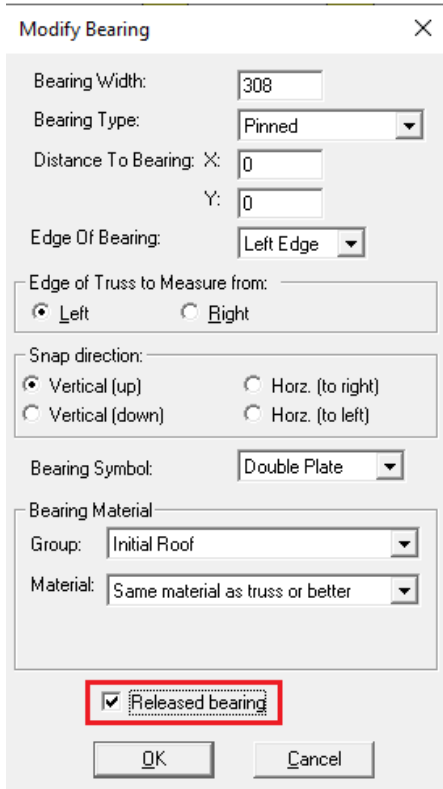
Modify Bearing

Bearing Width: 308

Bearing Type: Pinned

Distance To Bearing: X: 0

Y: 0

Edge Of Bearing: Left Edge

Edge of Truss to Measure from:

Left

Right

Snap direction:

Vertical (up)

Horz. (to right)

Vertical (down)

Horz. (to left)

Bearing Symbol: Double Plate

Bearing Material

Group: Initial Roof

Material: Same material as truss or better

Released bearing

OK

Cancel